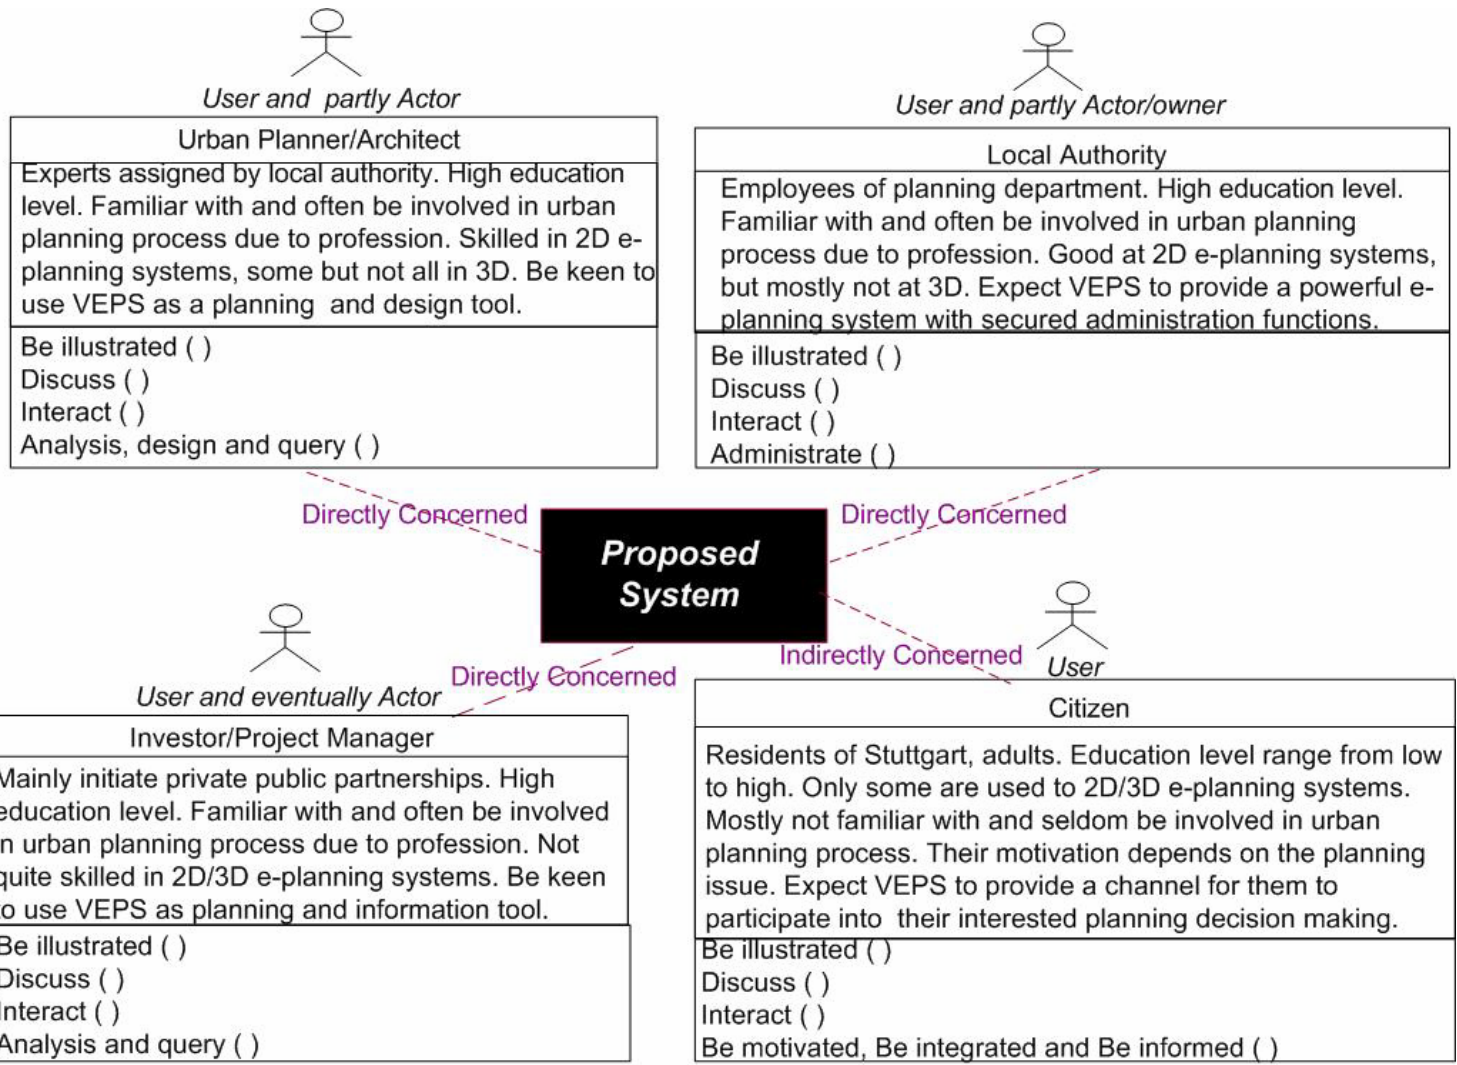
User and partly Actor

Urban Planner/Architect

Experts assigned by local authority. High education level. Familiar with and often be involved in urban planning process due to profession. Skilled in 2D e-planning systems, some but not all in 3D. Be keen to use VEPS as a planning and design tool.

Be illustrated ( )
Discuss ( )
Interact ( )
Analysis, design and query ( )

User and partly Actor/owner

Local Authority

Employees of planning department. High education level. Familiar with and often be involved in urban planning process due to profession. Good at 2D e-planning systems, but mostly not at 3D. Expect VEPS to provide a powerful e-planning system with secured administration functions.

Be illustrated ( )
Discuss ( )
Interact ( )
Administrate ( )

Directly Concerned

Directly Concerned

Proposed System

Directly Concerned

Indirectly Concerned

User and eventually Actor

Investor/Project Manager

Mainly initiate private public partnerships. High education level. Familiar with and often be involved in urban planning process due to profession. Not quite skilled in 2D/3D e-planning systems. Be keen to use VEPS as planning and information tool.

Be illustrated ( )
Discuss ( )
Interact ( )
Analysis and query ( )

User

Citizen

Residents of Stuttgart, adults. Education level range from low to high. Only some are used to 2D/3D e-planning systems. Mostly not familiar with and seldom be involved in urban planning process. Their motivation depends on the planning issue. Expect VEPS to provide a channel for them to participate into their interested planning decision making.

Be illustrated ( )
Discuss ( )
Interact ( )
Be motivated, Be integrated and Be informed ( )